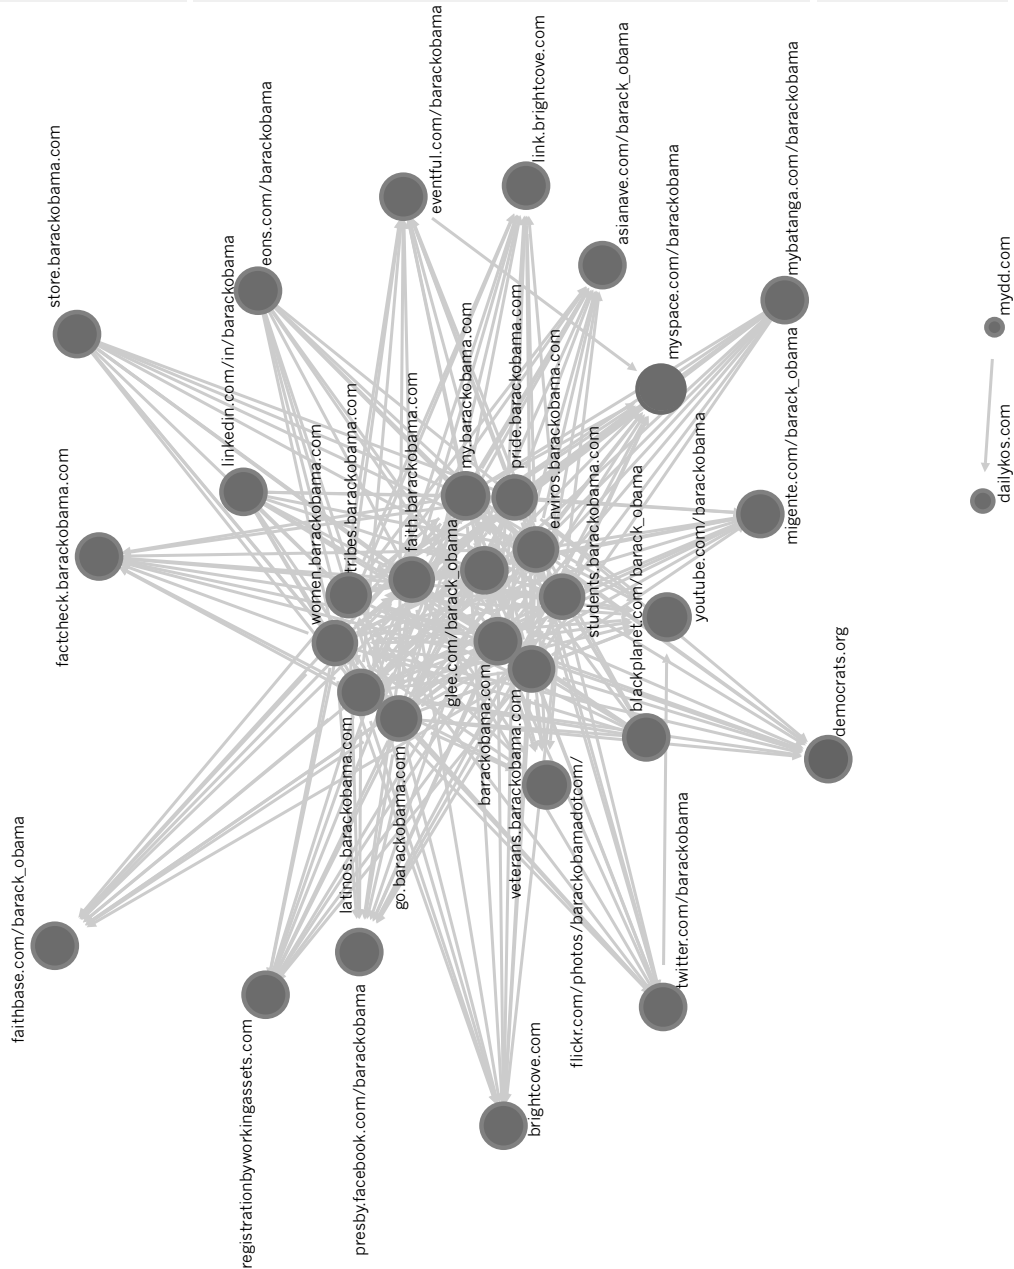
store.barackobama.com
eons.com/barackobama
linkedin.com/in/barackobama
eventful.com/barackobama
link.brightcove.com
asianave.com/barack_obama
mybatanga.com/barackobama
myspace.com/barackobama
mydd.com
dailykos.com
factcheck.barackobama.com
tribes.barackobama.com
faith.barackobama.com
my.barackobama.com
pride.barackobama.com
enviros.barackobama.com
students.barackobama.com
youtube.com/barackobama
migente.com/barack_obama
women.barackobama.com
glee.com/barack_obama
blackplanet.com/barack_obama
democrats.org
latinos.barackobama.com
go.barackobama.com
barackobama.com
veterans.barackobama.com
flickr.com/photos/barackobamadotcom/
twitter.com/barackobama
faithbase.com/barack_obama
registrationbyworkingassets.com
presby.facebook.com/barackobama
brightcove.com